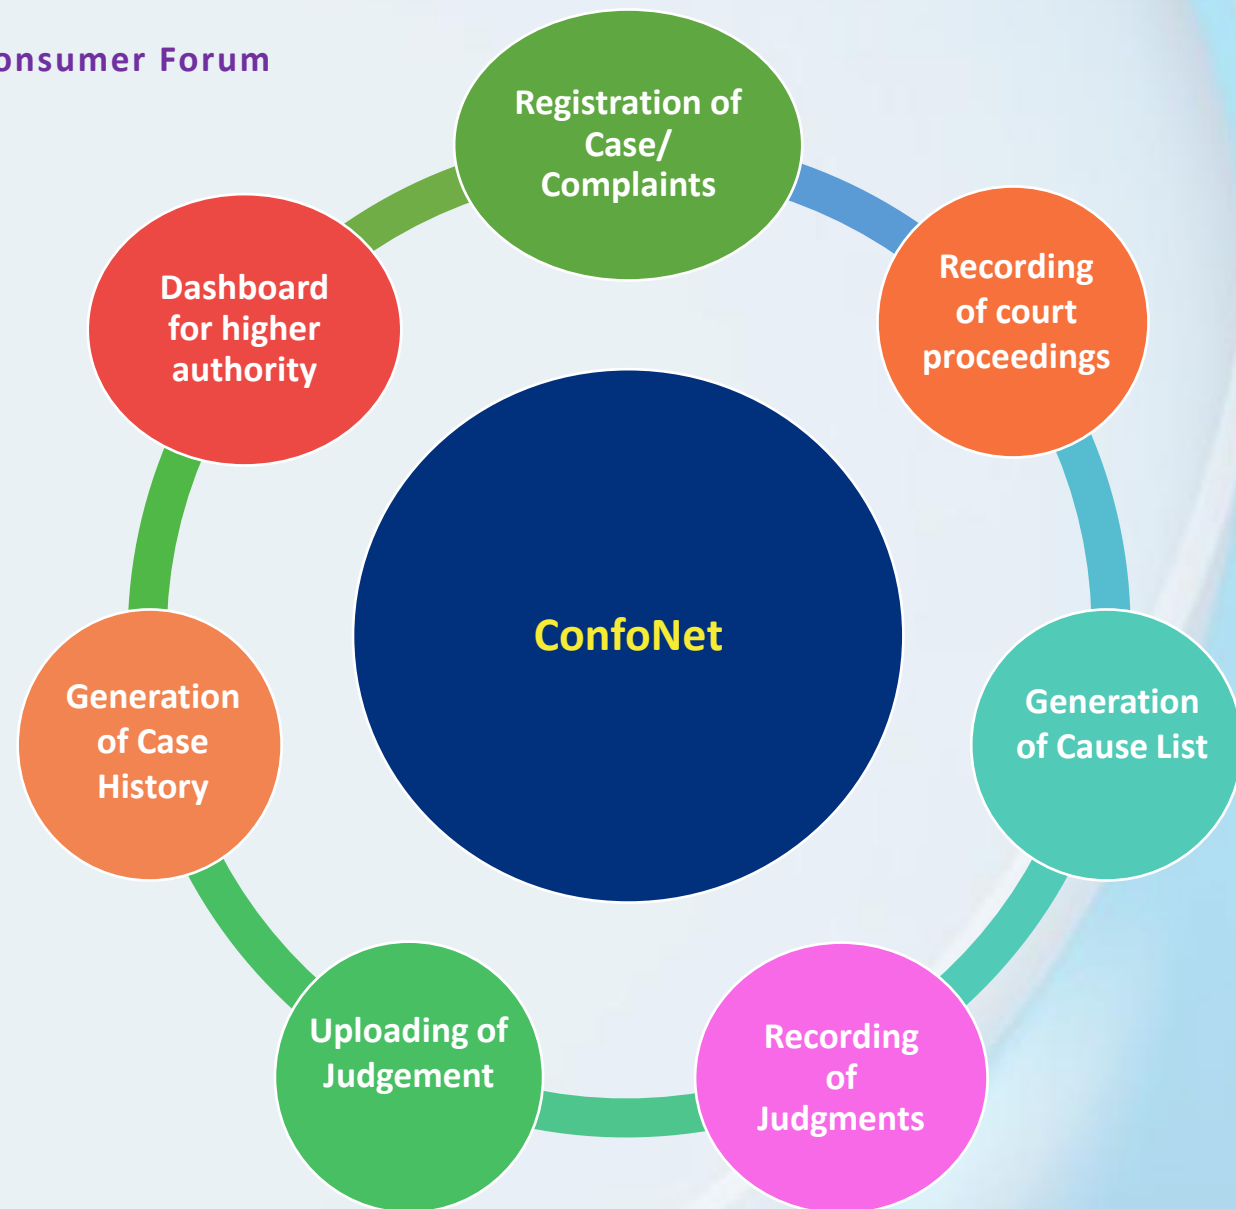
onsumer Forum

Registration of Case/ Complaints

Recording of court proceedings

Generation of Cause List

Recording of Judgments

Uploading of Judgement

Generation of Case History

Dashboard for higher authority

ConfoNet